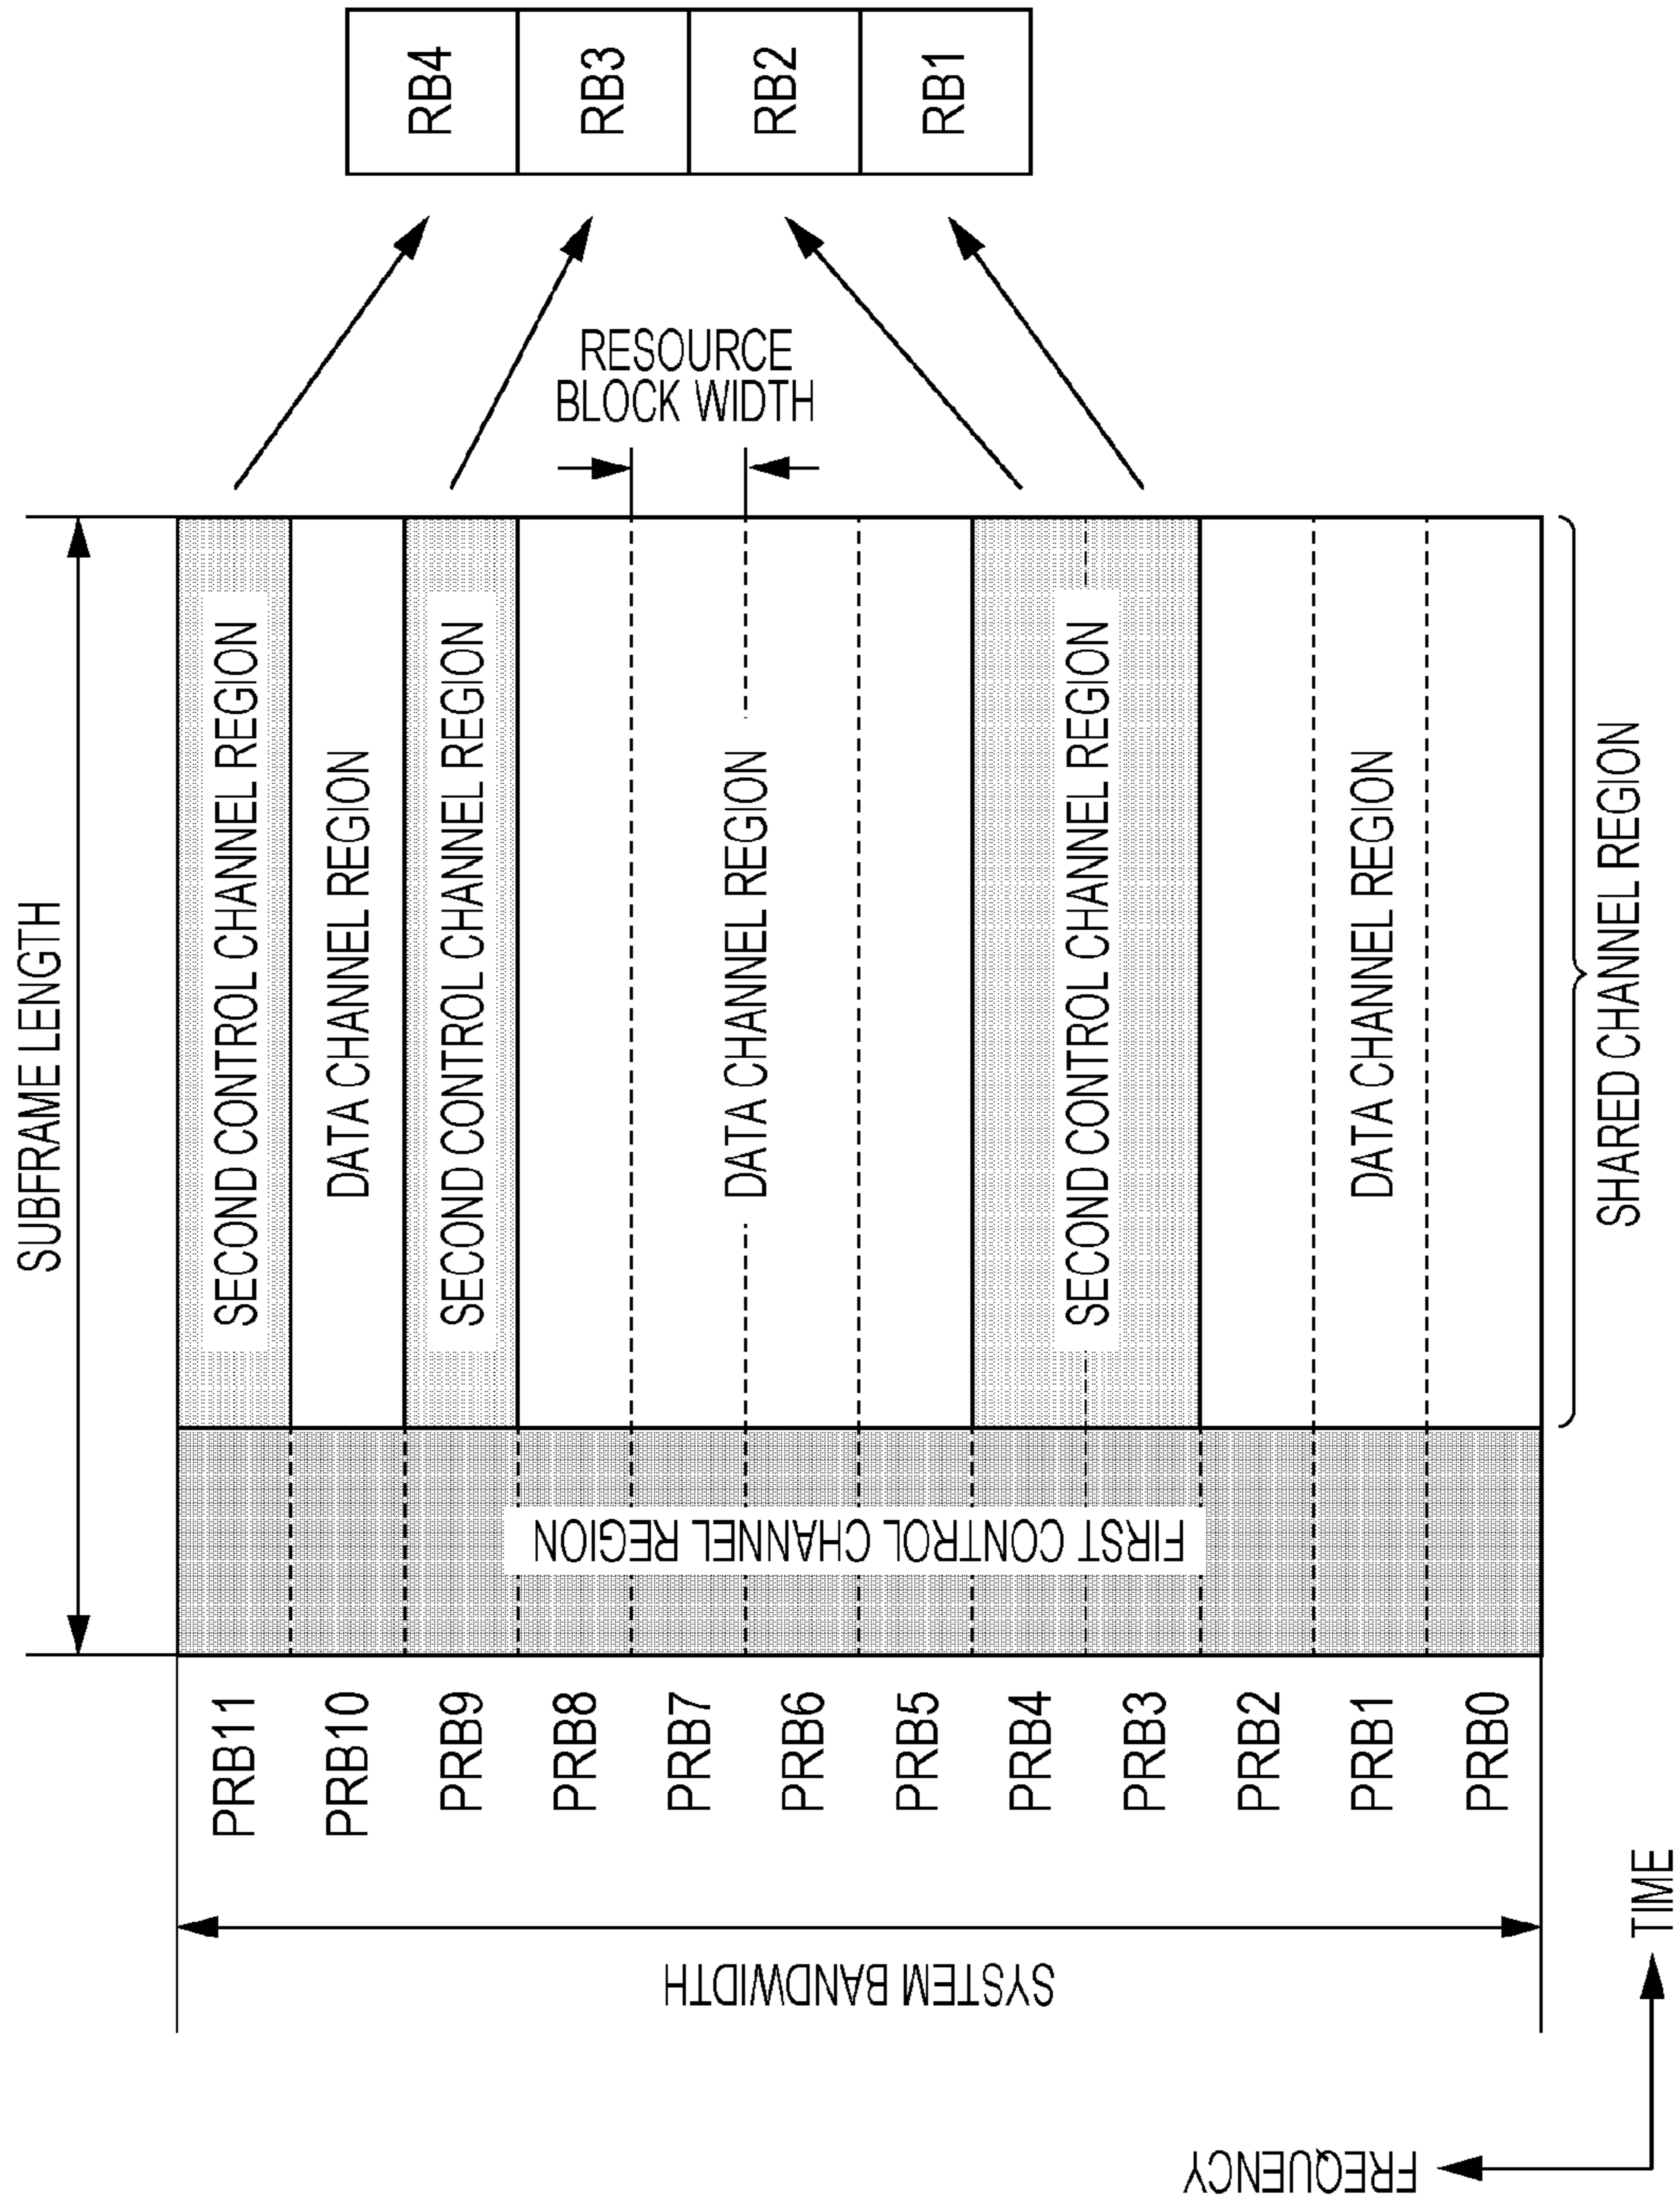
RB4
RB3
RB2
RB1

RESOURCE BLOCK WIDTH

SUBFRAME LENGTH

SECOND CONTROL CHANNEL REGION
DATA CHANNEL REGION
SECOND CONTROL CHANNEL REGION
DATA CHANNEL REGION
SECOND CONTROL CHANNEL REGION
DATA CHANNEL REGION

SHARED CHANNEL REGION

FIRST CONTROL CHANNEL REGION

PRB11
PRB10
PRB9
PRB8
PRB7
PRB6
PRB5
PRB4
PRB3
PRB2
PRB1
PRB0

SYSTEM BANDWIDTH

TIME

FREQUENCY